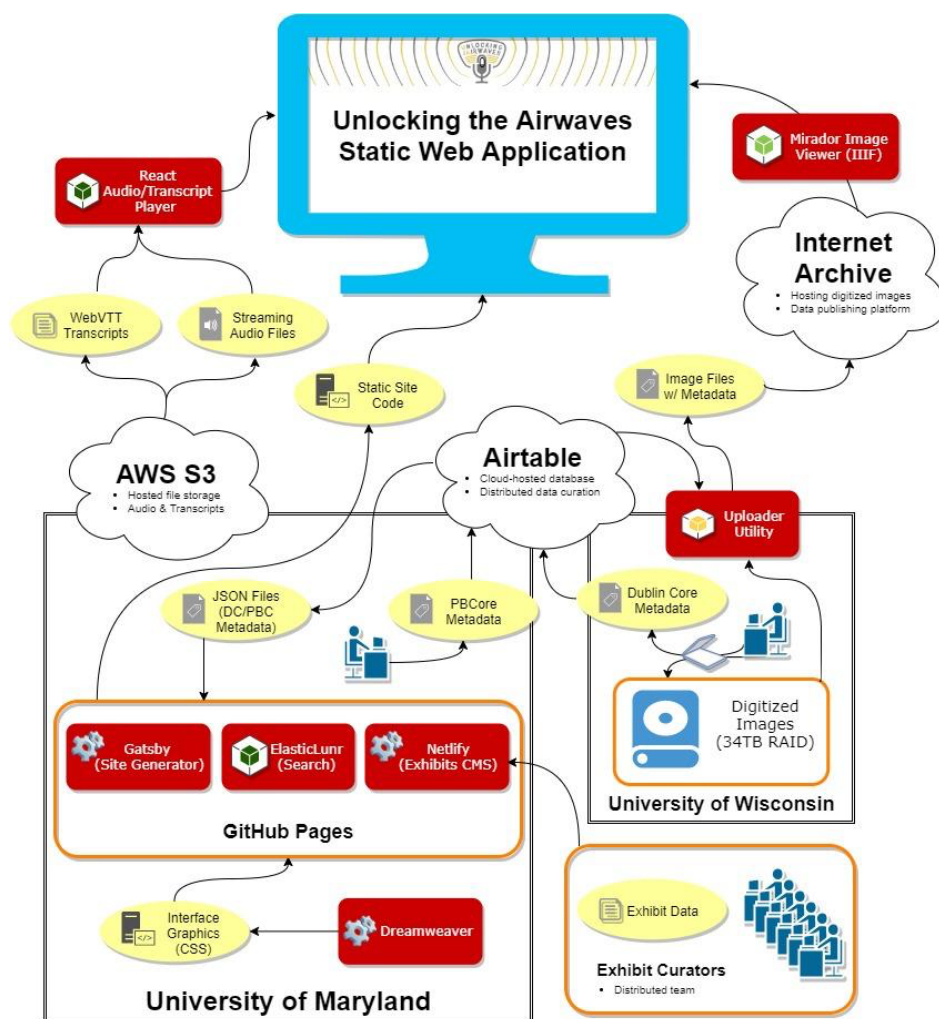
UNLOCKING the AIRWAVES

Unlocking the Airwaves Static Web Application

React Audio/Transcript Player

Mirador Image Viewer (IIIF)

Internet Archive
- Hosting digitized images
- Data publishing platform

WebVTT Transcripts

Streaming Audio Files

Static Site Code

Image Files w/ Metadata

AWS S3
- Hosted file storage
- Audio & Transcripts

Airtable
- Cloud-hosted database
- Distributed data curation

Uploader Utility

JSON Files (DC/PBC Metadata)

PBCore Metadata

Dublin Core Metadata

Digitized Images (34TB RAID)

Gatsby (Site Generator)

ElasticLunr (Search)

Netlify (Exhibits CMS)

GitHub Pages

University of Wisconsin

Interface Graphics (CSS)

Dreamweaver

Exhibit Data

Exhibit Curators
- Distributed team

University of Maryland